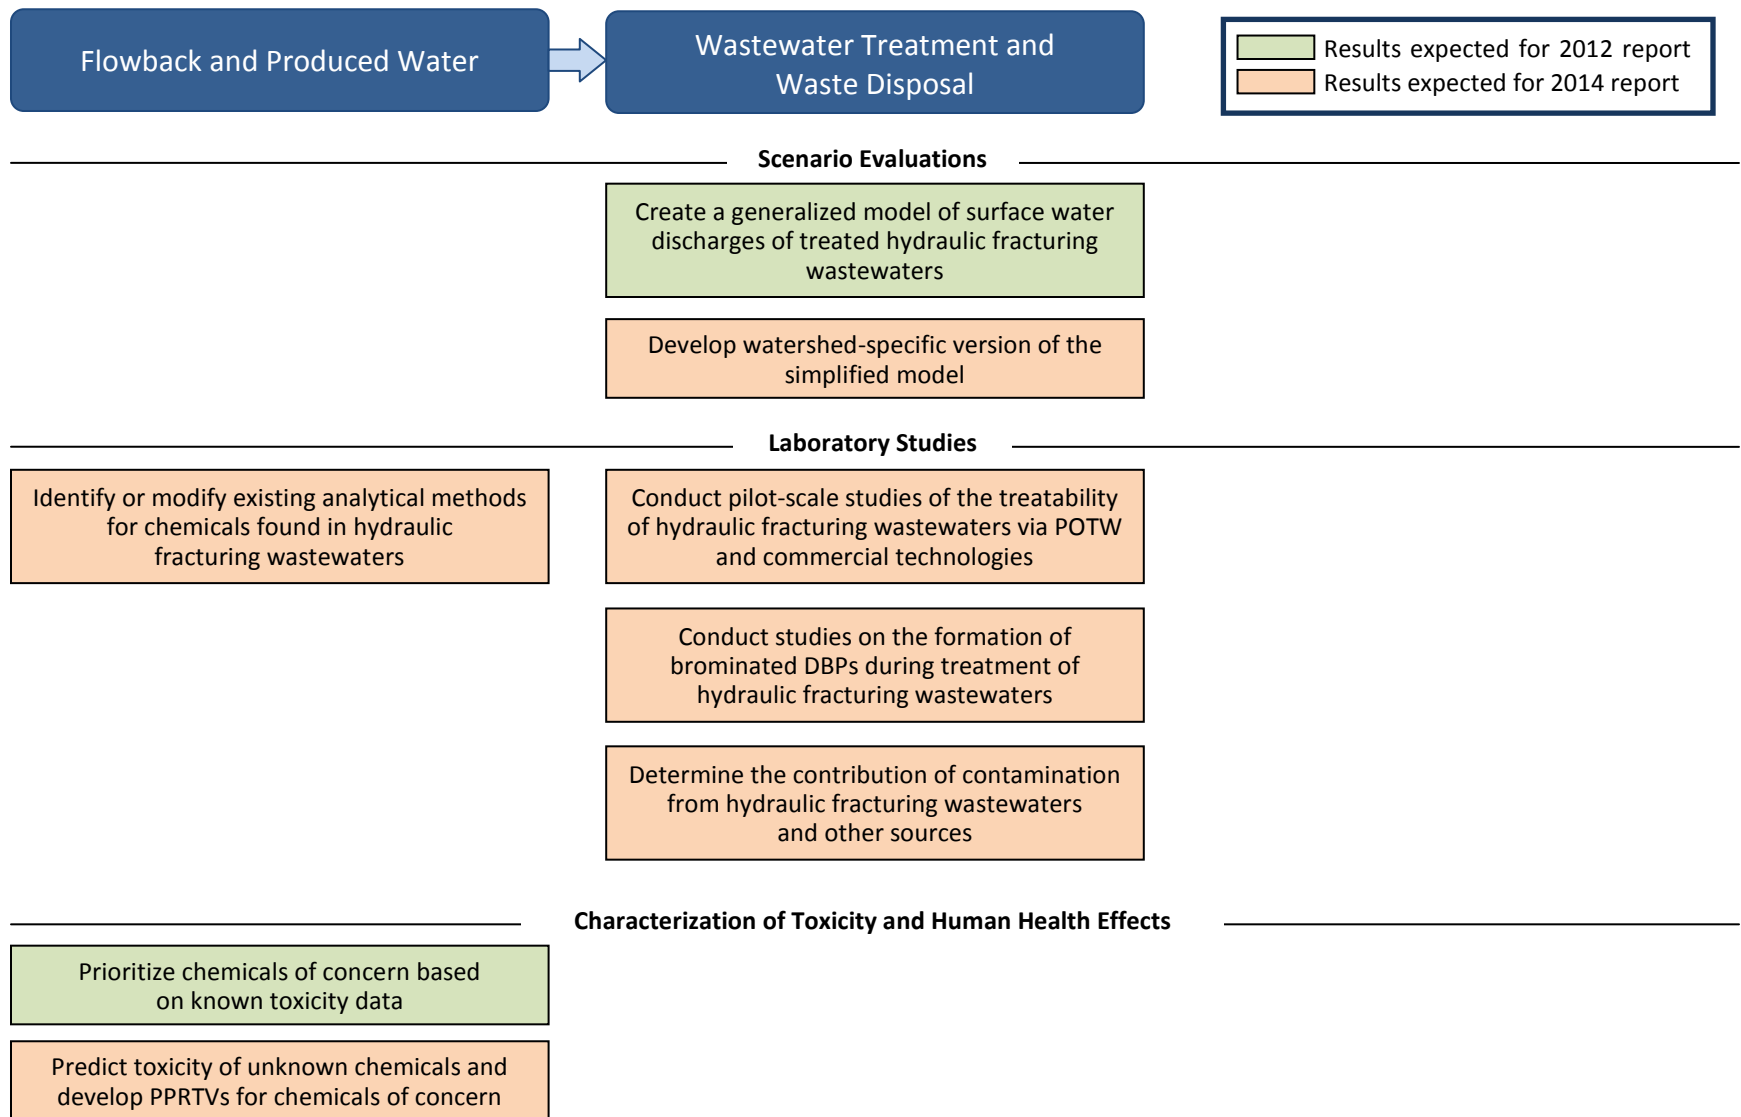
Flowback and Produced Water

Wastewater Treatment and Waste Disposal

Results expected for 2012 report
Results expected for 2014 report

Scenario Evaluations

Create a generalized model of surface water discharges of treated hydraulic fracturing wastewaters

Develop watershed-specific version of the simplified model

Laboratory Studies

Identify or modify existing analytical methods for chemicals found in hydraulic fracturing wastewaters

Conduct pilot-scale studies of the treatability of hydraulic fracturing wastewaters via POTW and commercial technologies

Conduct studies on the formation of brominated DBPs during treatment of hydraulic fracturing wastewaters

Determine the contribution of contamination from hydraulic fracturing wastewaters and other sources

Characterization of Toxicity and Human Health Effects

Prioritize chemicals of concern based on known toxicity data

Predict toxicity of unknown chemicals and develop PPRTVs for chemicals of concern